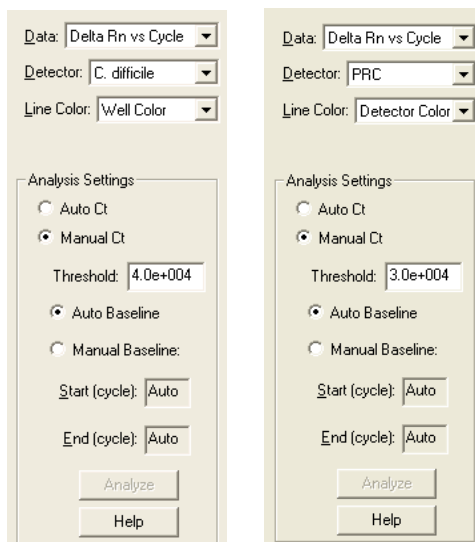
Data: Delta Rn vs Cycle

Detector: C. difficile

Line Color: Well Color

Analysis Settings

Auto Ct

Manual Ct

Threshold: 4.0e+004

Auto Baseline

Manual Baseline:

Start (cycle): Auto

End (cycle): Auto

Analyze

Help

Data: Delta Rn vs Cycle

Detector: PRC

Line Color: Detector Color

Analysis Settings

Auto Ct

Manual Ct

Threshold: 3.0e+004

Auto Baseline

Manual Baseline:

Start (cycle): Auto

End (cycle): Auto

Analyze

Help